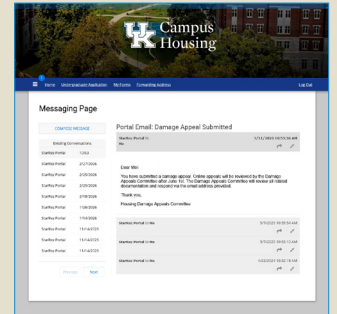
Campus Housing

Home Undergraduate Application My Forms Forwarding Address Log Out

Messaging Page

COMPOSE MESSAGE

Existing Conversations

| | |
|---|---|
| StarRez Portal | 1/2/23 |
| StarRez Portal | 2/27/2020 |
| StarRez Portal | 2/25/2020 |
| StarRez Portal | 2/25/2020 |
| StarRez Portal | 2/18/2020 |
| StarRez Portal | 1/28/2020 |
| StarRez Portal | 7/10/2020 |
| StarRez Portal | 11/14/2019 |
| StarRez Portal | 11/14/2019 |
| StarRez Portal | 11/14/2019 |

Previous Next

Portal Email: Damage Appeal Submitted

StarRez Portal to Me 1/11/2023 10:25:56 AM

Dear Me:

You have submitted a damage appeal. Online appeals will be reviewed by the Damage Appeals Committee after June 1st. The Damage Appeals Committee will review all related documentation and respond via the email address provided.

Thank you,

Housing Damage Appeals Committee

StarRez Portal to Me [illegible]

StarRez Portal to Me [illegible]

StarRez Portal to Me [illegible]